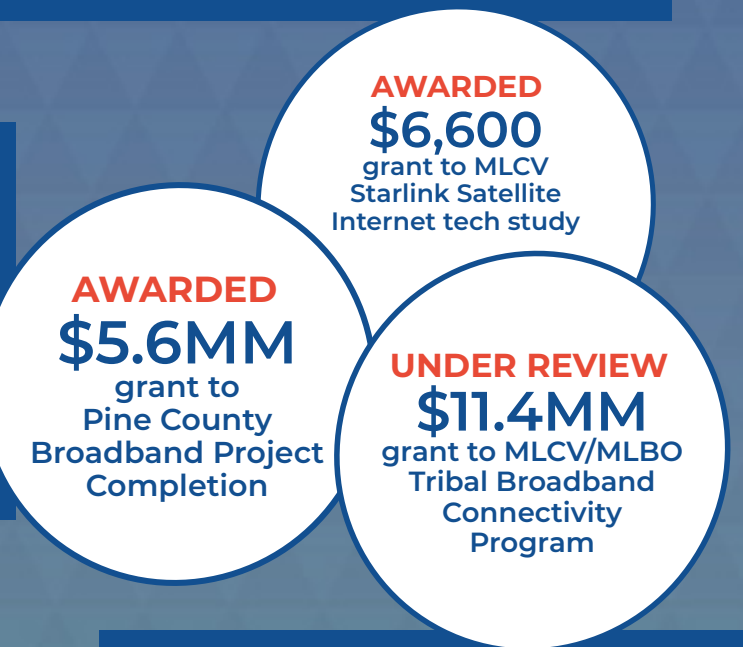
AWARDED
$6,600
grant to MLCV Starlink Satellite Internet tech study

AWARDED
$5.6MM
grant to Pine County Broadband Project Completion

UNDER REVIEW
$11.4MM
grant to MLCV/MLBO Tribal Broadband Connectivity Program